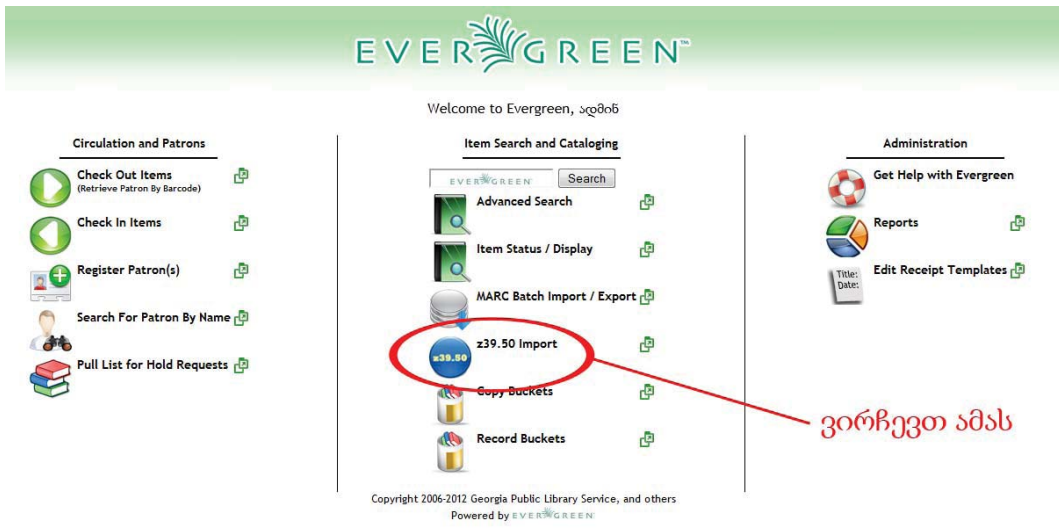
EVERGREEN™

Welcome to Evergreen, ადმინ

Circulation and Patrons

Check Out Items
(Retrieve Patron By Barcode)

Check In Items

Register Patron(s)

Search For Patron By Name

Pull List for Hold Requests

Item Search and Cataloging

EVERGREEN Search

Advanced Search

Item Status / Display

MARC Batch Import / Export

z39.50

z39.50 Import

Copy Buckets

Record Buckets

Administration

Get Help with Evergreen

Reports

Title:
Date:

Edit Receipt Templates

ვირჩევთ ამას

Copyright 2006-2012 Georgia Public Library Service, and others
Powered by EVERGREEN